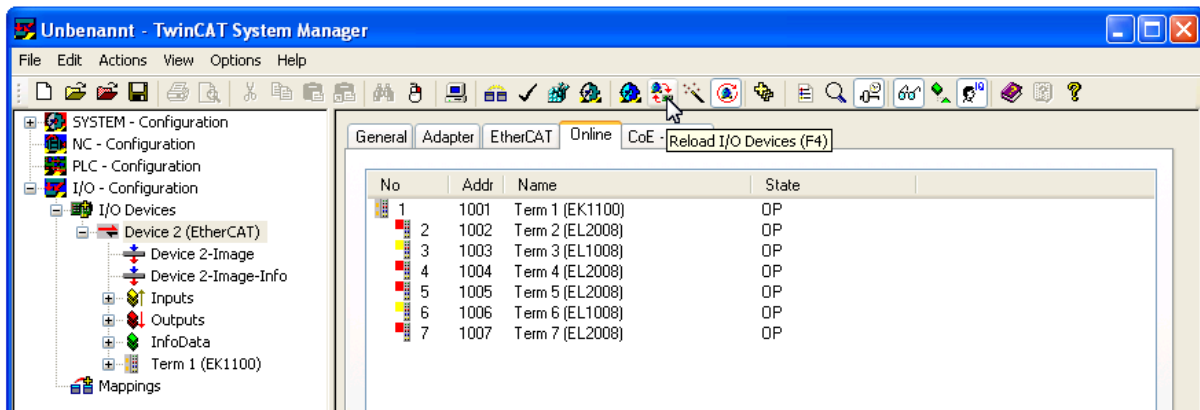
Unbenannt - TwinCAT System Manager

File Edit Actions View Options Help

SYSTEM - Configuration
NC - Configuration
PLC - Configuration
I/O - Configuration
I/O Devices
Device 2 (EtherCAT)
Device 2-Image
Device 2-Image-Info
Inputs
Outputs
InfoData
Term 1 (EK1100)
Mappings

General Adapter EtherCAT Online CoE - Reload I/O Devices (F4)

| No | Addr | Name | State |
|---|---|---|---|
| 1 | 1001 | Term 1 (EK1100) | OP |
| 2 | 1002 | Term 2 (EL2008) | OP |
| 3 | 1003 | Term 3 (EL1008) | OP |
| 4 | 1004 | Term 4 (EL2008) | OP |
| 5 | 1005 | Term 5 (EL2008) | OP |
| 6 | 1006 | Term 6 (EL1008) | OP |
| 7 | 1007 | Term 7 (EL2008) | OP |